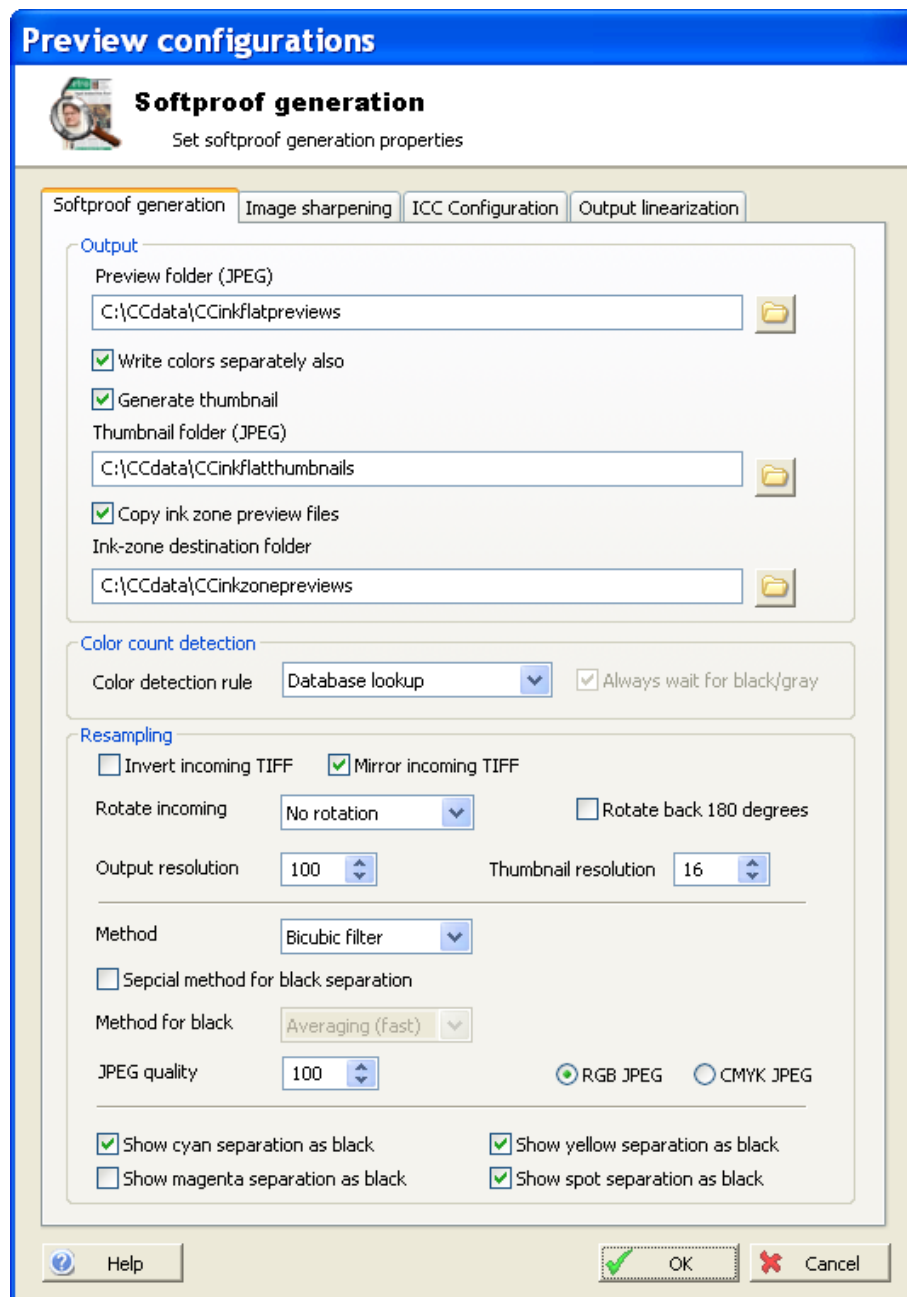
Preview configurations

Softproof generation
Set softproof generation properties

Softproof generation | Image sharpening | ICC Configuration | Output linearization

Output
Preview folder (JPEG)
C:\CCdata\CCinkflatpreviews
Write colors separately also
Generate thumbnail
Thumbnail folder (JPEG)
C:\CCdata\CCinkflatthumbnails
Copy ink zone preview files
Ink-zone destination folder
C:\CCdata\CCinkzonepreviews

Color count detection
Color detection rule
Database lookup
Always wait for black/gray

Resampling
Invert incoming TIFF
Mirror incoming TIFF
Rotate incoming
No rotation
Rotate back 180 degrees
Output resolution
100
Thumbnail resolution
16
Method
Bicubic filter
Sepcial method for black separation
Method for black
Averaging (fast)
JPEG quality
100
RGB JPEG
CMYK JPEG
Show cyan separation as black
Show yellow separation as black
Show magenta separation as black
Show spot separation as black

Help
OK
Cancel